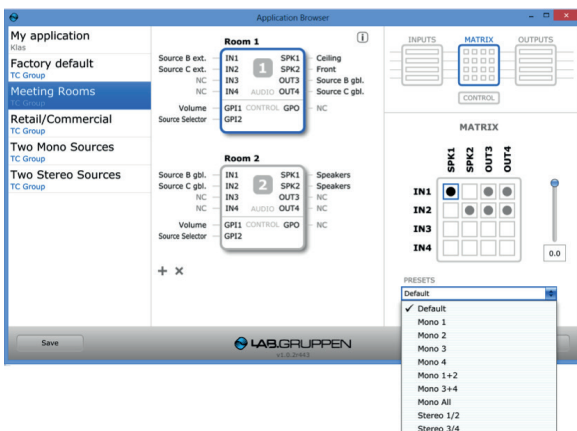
Application Browser

My application
Klas
Factory default
TC Group
Meeting Rooms
TC Group
Retail/Commercial
TC Group
Two Mono Sources
TC Group
Two Stereo Sources
TC Group

Room 1
Source B ext. IN1 SPK1 Ceiling
Source C ext. IN2 SPK2 Front
NC IN3 1 OUT3 Source B gbl.
NC IN4 AUDIO OUT4 Source C gbl.
Volume GPI1 CONTROL GPO NC
Source Selector GPI2

Room 2
Source B gbl. IN1 SPK1 Speakers
Source C gbl. IN2 SPK2 Speakers
NC IN3 2 OUT3 NC
NC IN4 AUDIO OUT4 NC
Volume GPI1 CONTROL GPO NC
Source Selector GPI2

+ ×

INPUTS MATRIX OUTPUTS
CONTROL

MATRIX

SPK1 SPK2 OUT3 OUT4
IN1
IN2
IN3
IN4

0.0

PRESETS
Default
✓ Default
Mono 1
Mono 2
Mono 3
Mono 4
Mono 1+2
Mono 3+4
Mono All
Stereo 1/2
Stereo 3/4

Save

LAB.GRUPPEN
v1.0.2r443